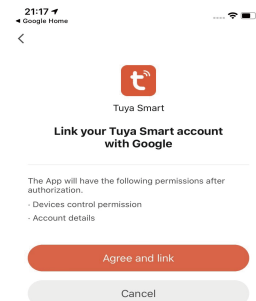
21:17
◂ Google Home

<

Tuya Smart

Link your Tuya Smart account with Google

The App will have the following permissions after authorization.

· Devices control permission

· Account details

Agree and link

Cancel